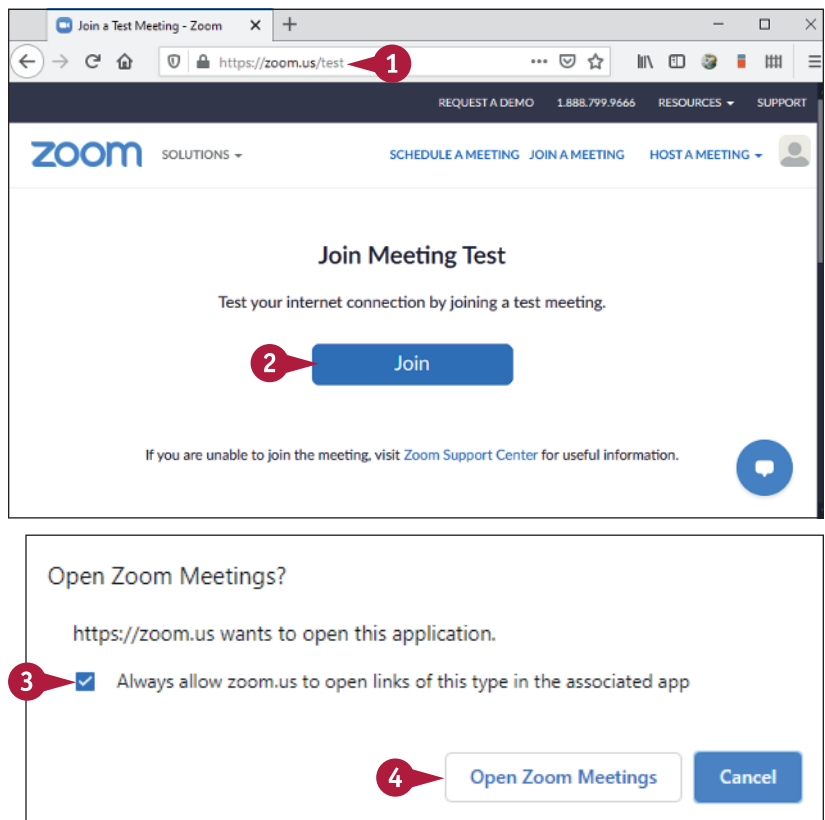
Join a Test Meeting - Zoom ×  +

https://zoom.us/test 1

REQUEST A DEMO 1.888.799.9666 RESOURCES SUPPORT

zoom SOLUTIONS SCHEDULE A MEETING JOIN A MEETING HOST A MEETING

Join Meeting Test

Test your internet connection by joining a test meeting.

2 Join

If you are unable to join the meeting, visit Zoom Support Center for useful information.

Open Zoom Meetings?

https://zoom.us wants to open this application.

3 Always allow zoom.us to open links of this type in the associated app

4 Open Zoom Meetings Cancel